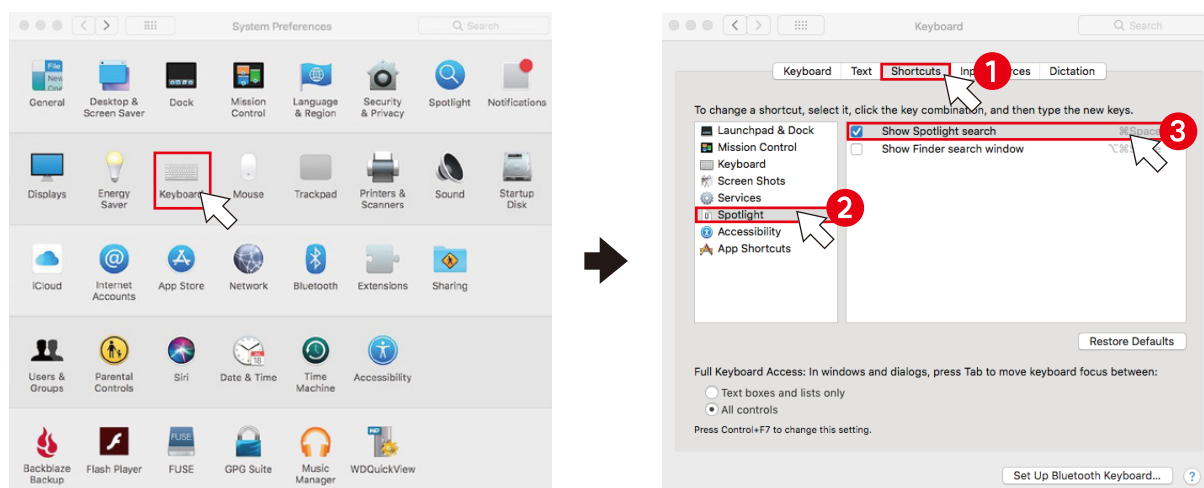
System Preferences

Search

General
Desktop & Screen Saver
Dock
Mission Control
Language & Region
Security & Privacy
Spotlight
Notifications

Displays
Energy Saver
Keyboard
Mouse
Trackpad
Printers & Scanners
Sound
Startup Disk

iCloud
Internet Accounts
App Store
Network
Bluetooth
Extensions
Sharing

Users & Groups
Parental Controls
Siri
Date & Time
Time Machine
Accessibility

Backblaze Backup
Flash Player
FUSE
GPG Suite
Music Manager
WDQuickView

Keyboard

Search

Keyboard
Text
Shortcuts
Input Sources
Dictation

1

To change a shortcut, select it, click the key combination, and then type the new keys.

Launchpad & Dock
Mission Control
Keyboard
Screen Shots
Services
Spotlight
Accessibility
App Shortcuts

2

Show Spotlight search ⌘Space
Show Finder search window ⌥⌘

3

Restore Defaults

Full Keyboard Access: In windows and dialogs, press Tab to move keyboard focus between:
Text boxes and lists only
All controls
Press Control+F7 to change this setting.

Set Up Bluetooth Keyboard...
?